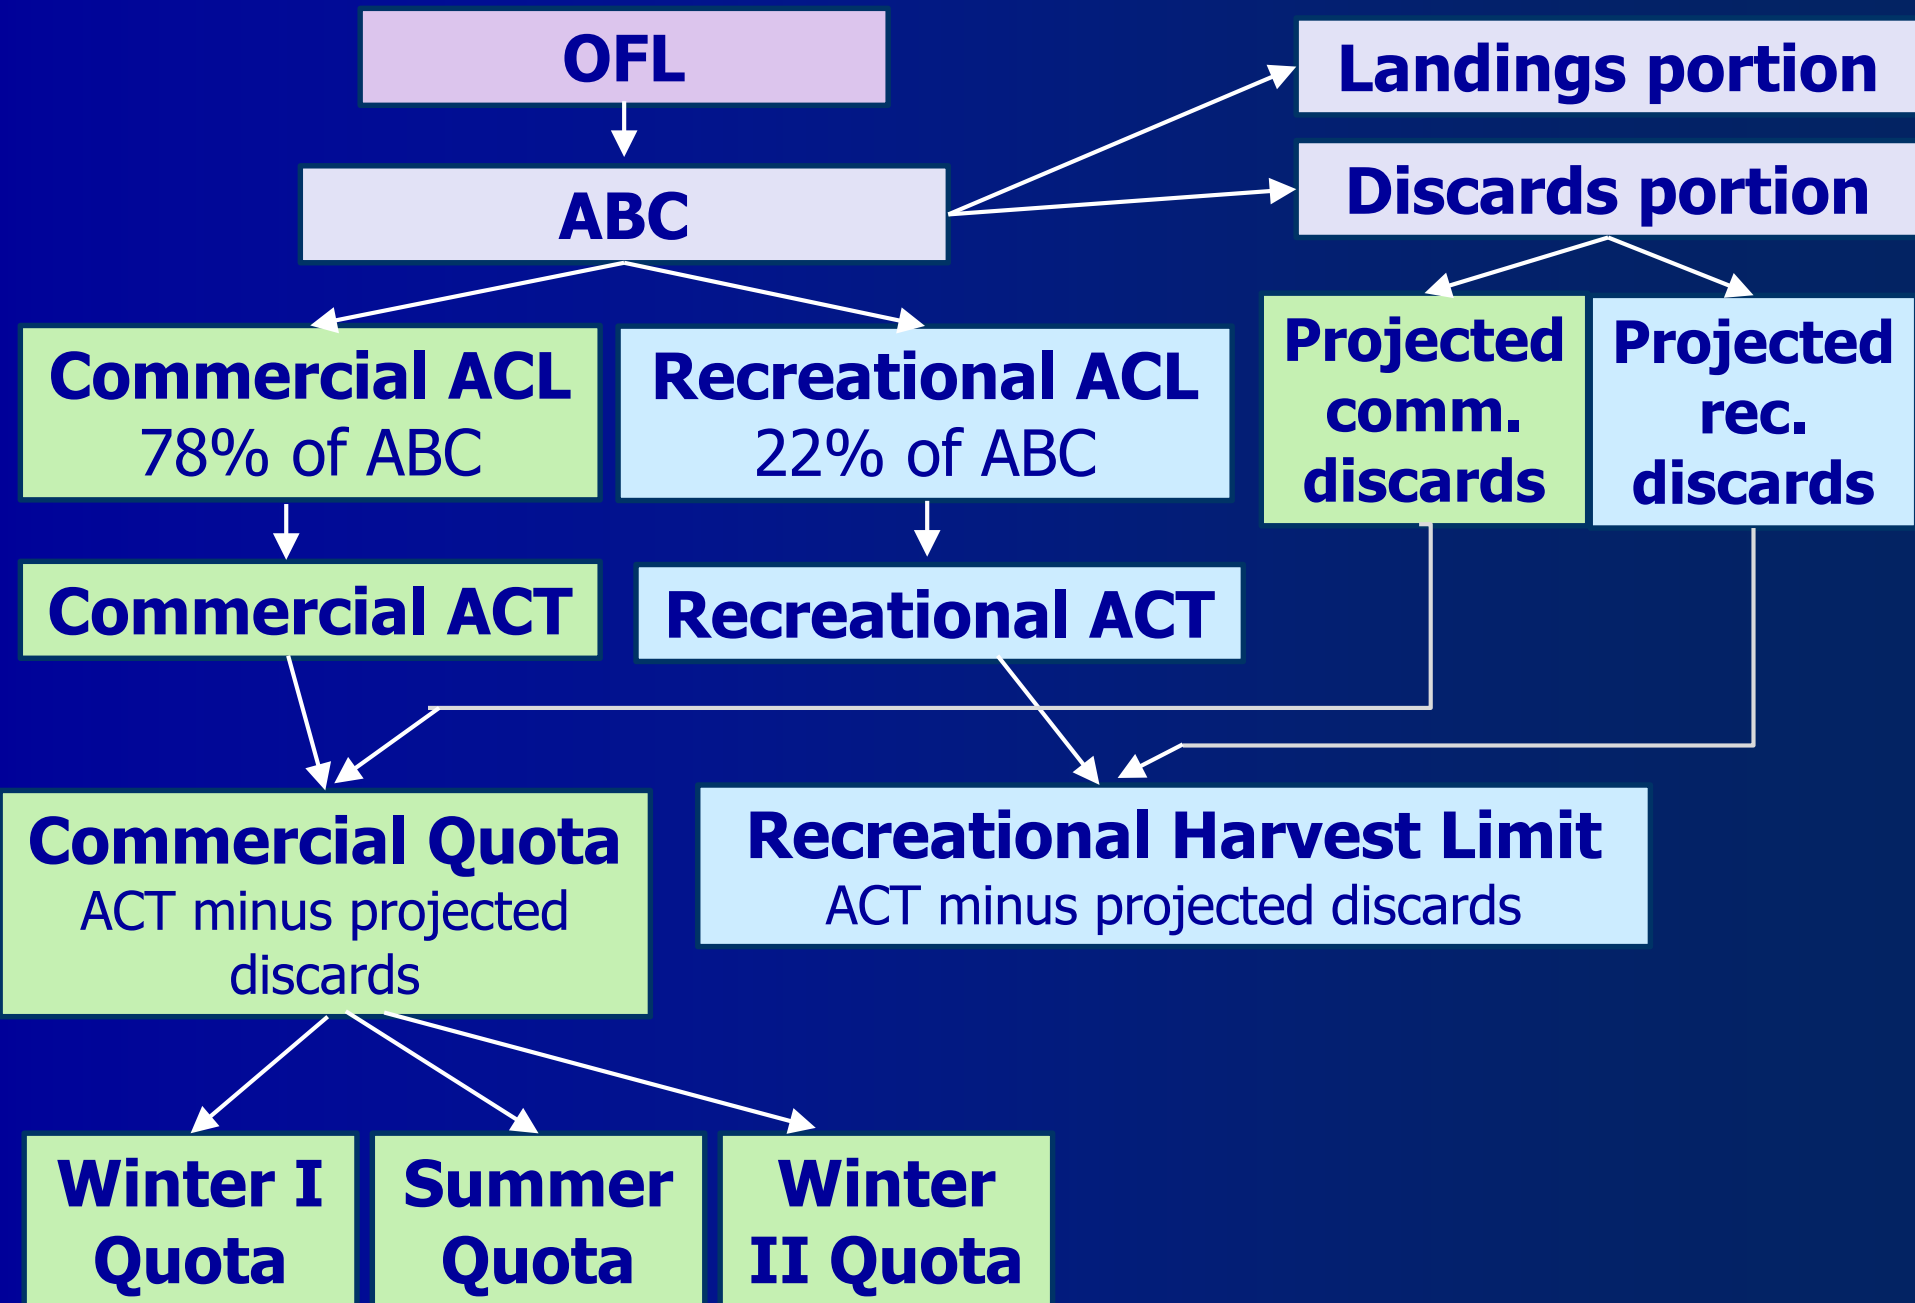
OFL

ABC

Landings portion

Discards portion

Commercial ACL
78% of ABC

Recreational ACL
22% of ABC

Projected comm. discards

Projected rec. discards

Commercial ACT

Recreational ACT

Commercial Quota
ACT minus projected discards

Recreational Harvest Limit
ACT minus projected discards

Winter I Quota

Summer Quota

Winter II Quota